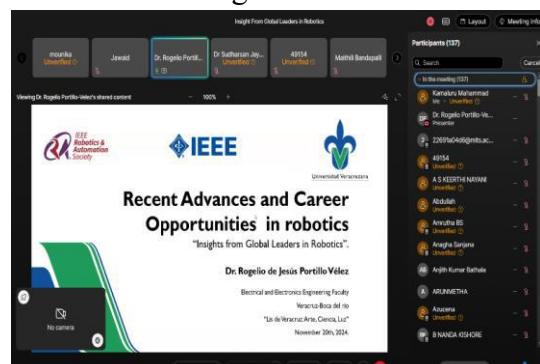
Insight From Global Leaders in Robotics

Layout

Meeting info

mounika
Unverified

Jawaid

Dr. Rogelio Portill...

Dr Sudharsan Jay...
Unverified

49154
Unverified

Maithili Bandapalli

Viewing Dr. Rogelio Portillo-Velez's shared content

100%

IEEE Robotics & Automation Society

IEEE

Universidad Veracruzana

Recent Advances and Career Opportunities in robotics

"Insights from Global Leaders in Robotics".

Dr. Rogelio de Jesús Portillo Vélez

Electrical and Electronics Engineering Faculty

Veracruz-Boca del río

"Lis de Veracruz: Arte, Ciencia, Luz"

November 20th, 2024.

No camera

Participants (137)

Search

Cancel

In the meeting (137)

Kamaluru Mahammad
Me · Unverified

Dr. Rogelio Portillo-Ve...
Presenter

2269fa04d6@mits.ac...

49154
Unverified

A S KEERTHI NAYANI
Unverified

Abdullah
Unverified

Amrutha BS
Unverified

Anagha Sanjana
Unverified

Anjith Kumar Bathala

ARUNMETHA

Azucena
Unverified

B NANDA KISHORE